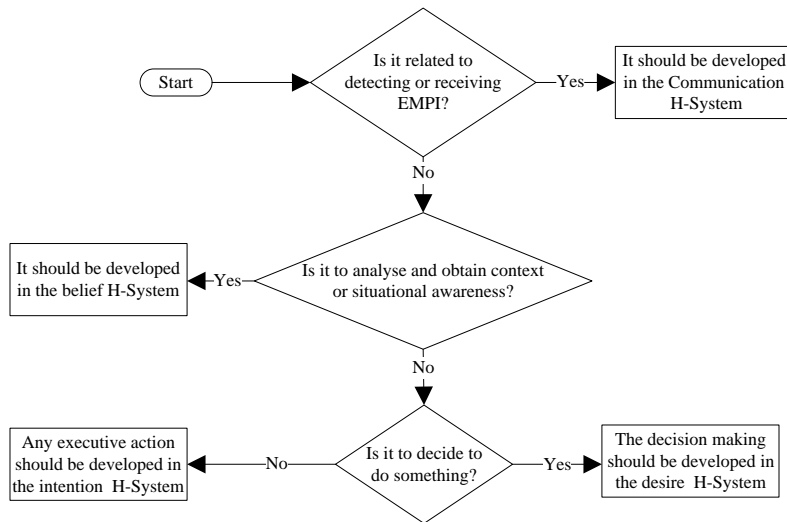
Start

Is it related to detecting or receiving EMPI?

Yes

It should be developed in the Communication H-System

No

It should be developed in the belief H-System

Yes

Is it to analyse and obtain context or situational awareness?

No

Any executive action should be developed in the intention H-System

No

Is it to decide to do something?

Yes

The decision making should be developed in the desire H-System